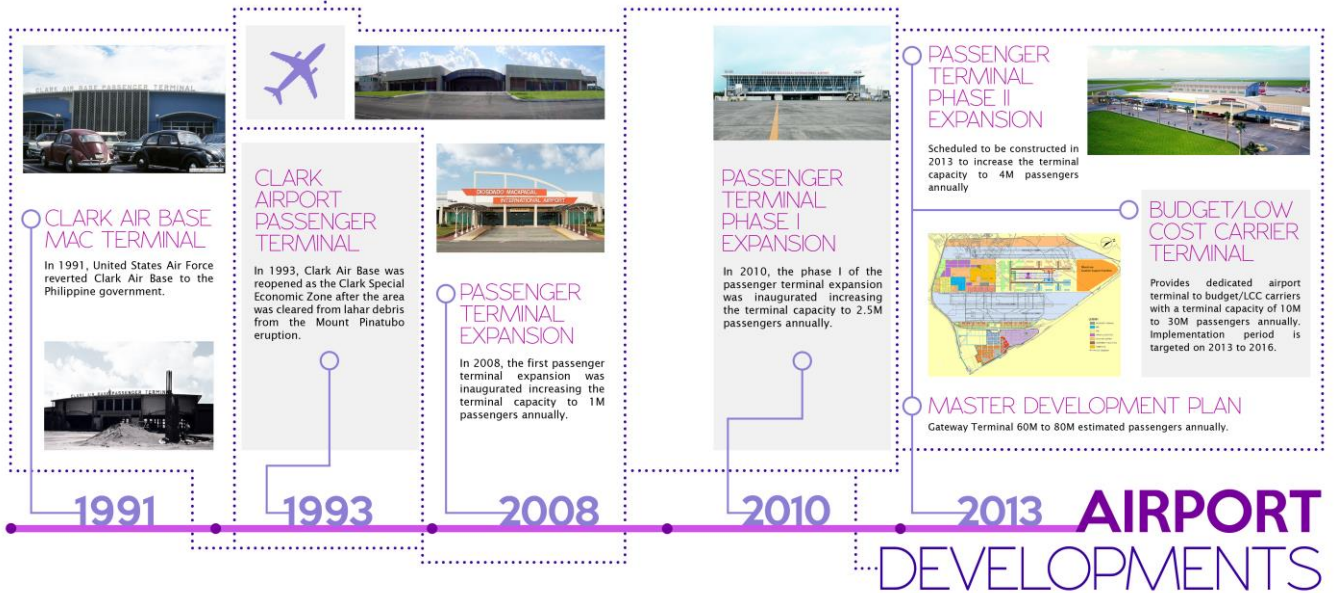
CLARK AIR BASE PASSENGER TERMINAL

CLARK AIR BASE MAC TERMINAL

In 1991, United States Air Force reverted Clark Air Base to the Philippine government.

CLARK AIR BASE PASSENGER TERMINAL

1991

CLARK AIRPORT PASSENGER TERMINAL

In 1993, Clark Air Base was reopened as the Clark Special Economic Zone after the area was cleared from lahar debris from the Mount Pinatubo eruption.

1993

DIOSDADO MACAPAGAL INTERNATIONAL AIRPORT

PASSENGER TERMINAL EXPANSION

In 2008, the first passenger terminal expansion was inaugurated increasing the terminal capacity to 1M passengers annually.

2008

PASSENGER TERMINAL PHASE I EXPANSION

In 2010, the phase I of the passenger terminal expansion was inaugurated increasing the terminal capacity to 2.5M passengers annually.

2010

PASSENGER TERMINAL PHASE II EXPANSION

Scheduled to be constructed in 2013 to increase the terminal capacity to 4M passengers annually

BUDGET/LOW COST CARRIER TERMINAL

Provides dedicated airport terminal to budget/LCC carriers with a terminal capacity of 10M to 30M passengers annually. Implementation period is targeted on 2013 to 2016.

MASTER DEVELOPMENT PLAN

Gateway Terminal 60M to 80M estimated passengers annually.

2013

AIRPORT DEVELOPMENTS